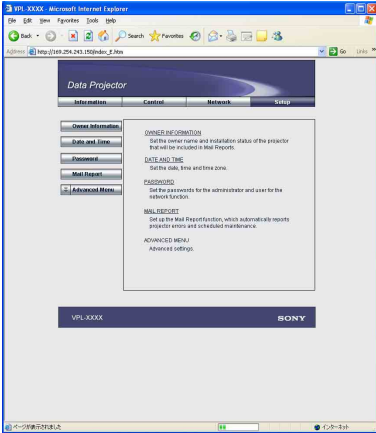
VPL-XXXX - Microsoft Internet Explorer

File Edit View Favorites Tools Help

Back Search Favorites

Address http://169.254.243.150/index_E.htm Go Links

Data Projector

Information Control Network Setup

Owner Information

Date and Time

Password

Mail Report

Advanced Menu

OWNER INFORMATION
Set the owner name and installation status of the projector that will be included in Mail Reports.

DATE AND TIME
Set the date, time and time zone.

PASSWORD
Set the passwords for the administrator and user for the network function.

MAIL REPORT
Set up the Mail Report function, which automatically reports projector errors and scheduled maintenance.

ADVANCED MENU
Advanced settings.

VPL-XXXX

SONY

ページが表示されました インターネット